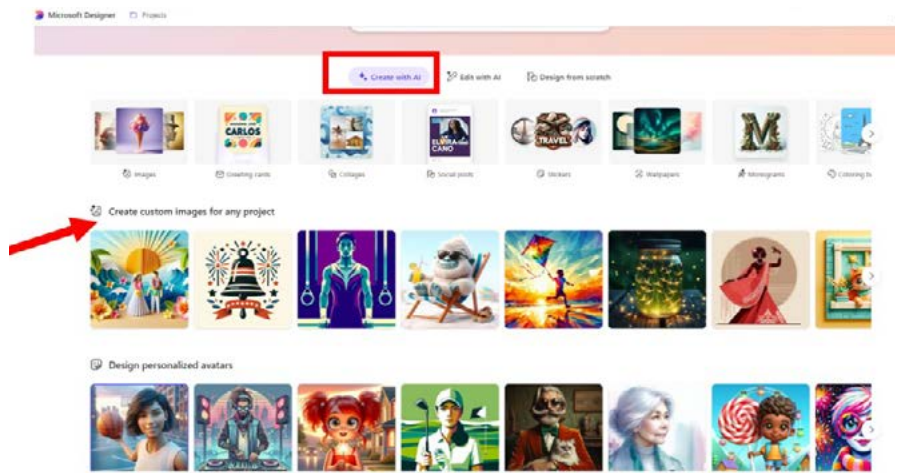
Microsoft Designer Projects

Create with AI
Edit with AI
Design from scratch

CARLOS
ELVIRA CANO
TRAVEL
M

Images
Greeting cards
Collages
Social posts
Stickers
Wallpapers
Monograms
Coloring b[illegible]

Create custom images for any project

Design personalized avatars